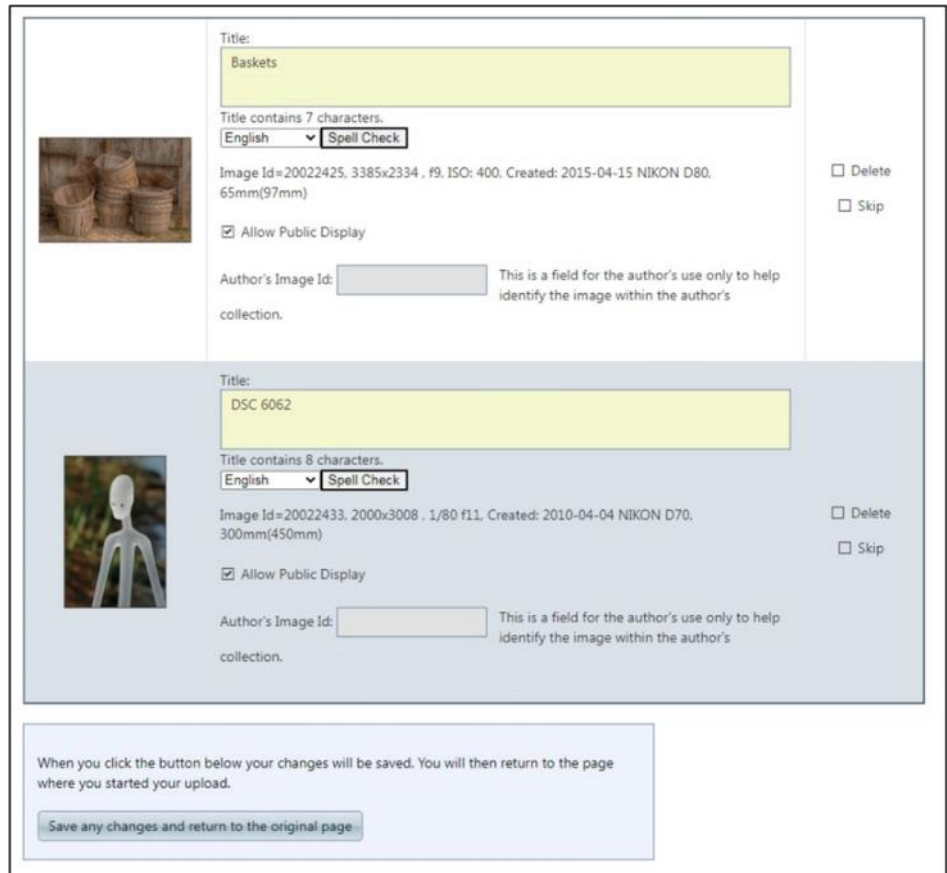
Title:

Baskets

Title contains 7 characters.

English Spell Check

Image Id=20022425, 3385x2334 , f9, ISO: 400, Created: 2015-04-15 NIKON D80, 65mm(97mm)

☑ Allow Public Display

Author's Image Id: This is a field for the author's use only to help identify the image within the author's collection.

☐ Delete

☐ Skip

Title:

DSC 6062

Title contains 8 characters.

English Spell Check

Image Id=20022433, 2000x3008 , 1/80 f11, Created: 2010-04-04 NIKON D70, 300mm(450mm)

☑ Allow Public Display

Author's Image Id: This is a field for the author's use only to help identify the image within the author's collection.

☐ Delete

☐ Skip

When you click the button below your changes will be saved. You will then return to the page where you started your upload.

Save any changes and return to the original page